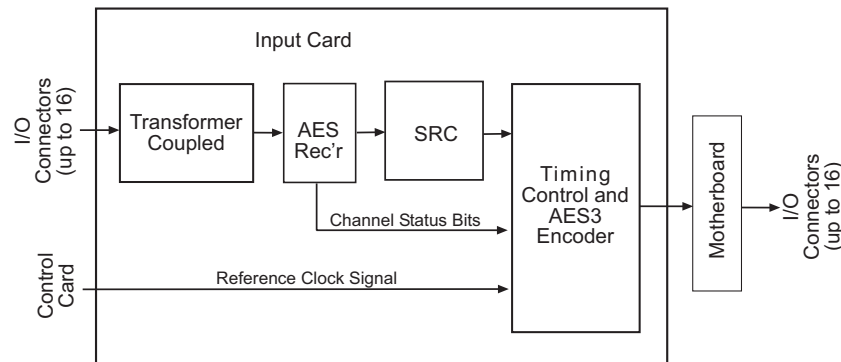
Input Card

I/O Connectors (up to 16)

Transformer Coupled

AES Rec'r

SRC

Timing Control and AES3 Encoder

Channel Status Bits

Control Card

Reference Clock Signal

Motherboard

I/O Connectors (up to 16)